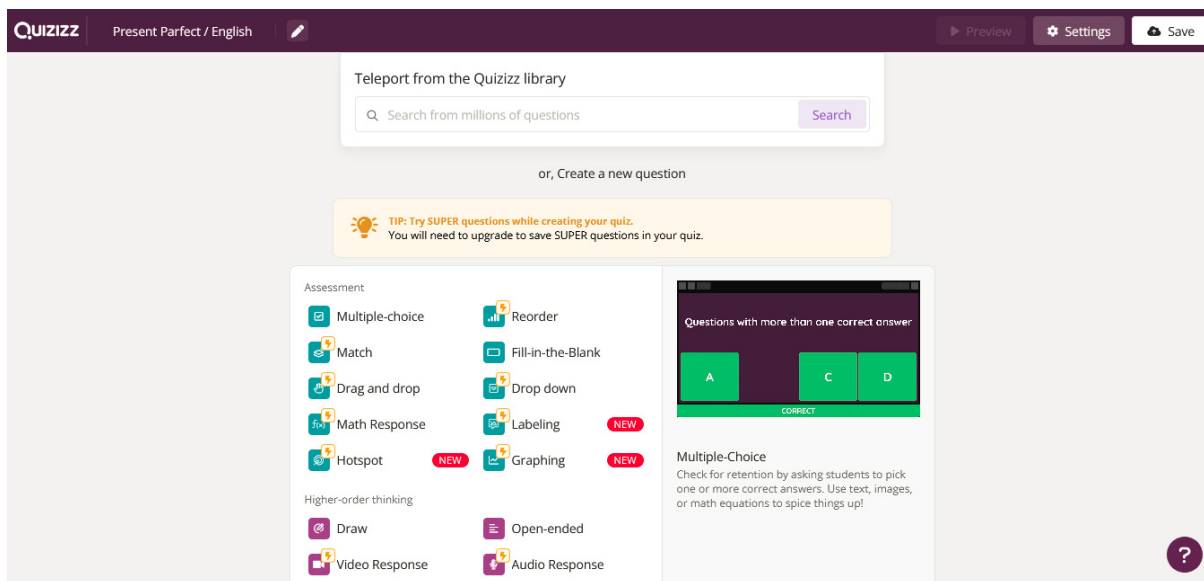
QUIZIZZ Present Parfect / English

Preview Settings Save

Teleport from the Quizizz library

Search from millions of questions Search

or, Create a new question

TIP: Try SUPER questions while creating your quiz.
You will need to upgrade to save SUPER questions in your quiz.

Assessment

Multiple-choice
Reorder
Match
Fill-in-the-Blank
Drag and drop
Drop down
Math Response
Labeling NEW
Hotspot NEW
Graphing NEW

Higher-order thinking

Draw
Open-ended
Video Response
Audio Response

Questions with more than one correct answer

A C D

CORRECT

Multiple-Choice

Check for retention by asking students to pick one or more correct answers. Use text, images, or math equations to spice things up!

?